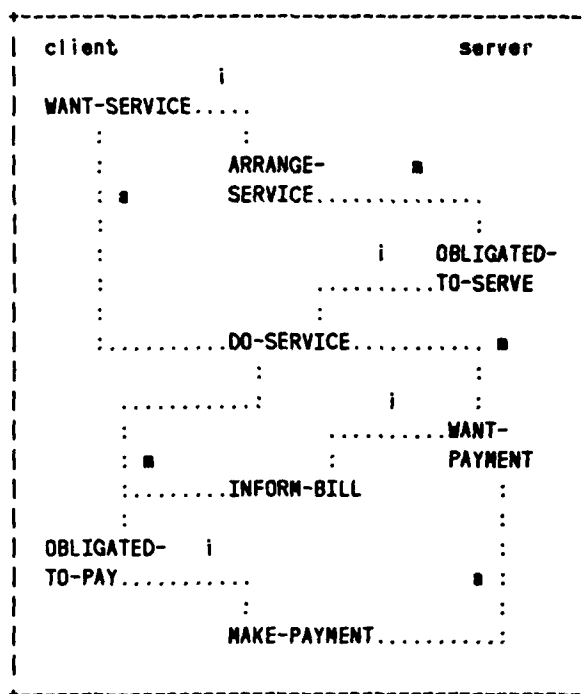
client server

i

WANT-SERVICE.....

ARRANGE- m

m SERVICE..............

i OBLIGATED-

..........TO-SERVE

..........DO-SERVICE........... m

...........: i

..........WANT-

m PAYMENT

.........INFORM-BILL

OBLIGATED- i

TO-PAY........... m

MAKE-PAYMENT..........: